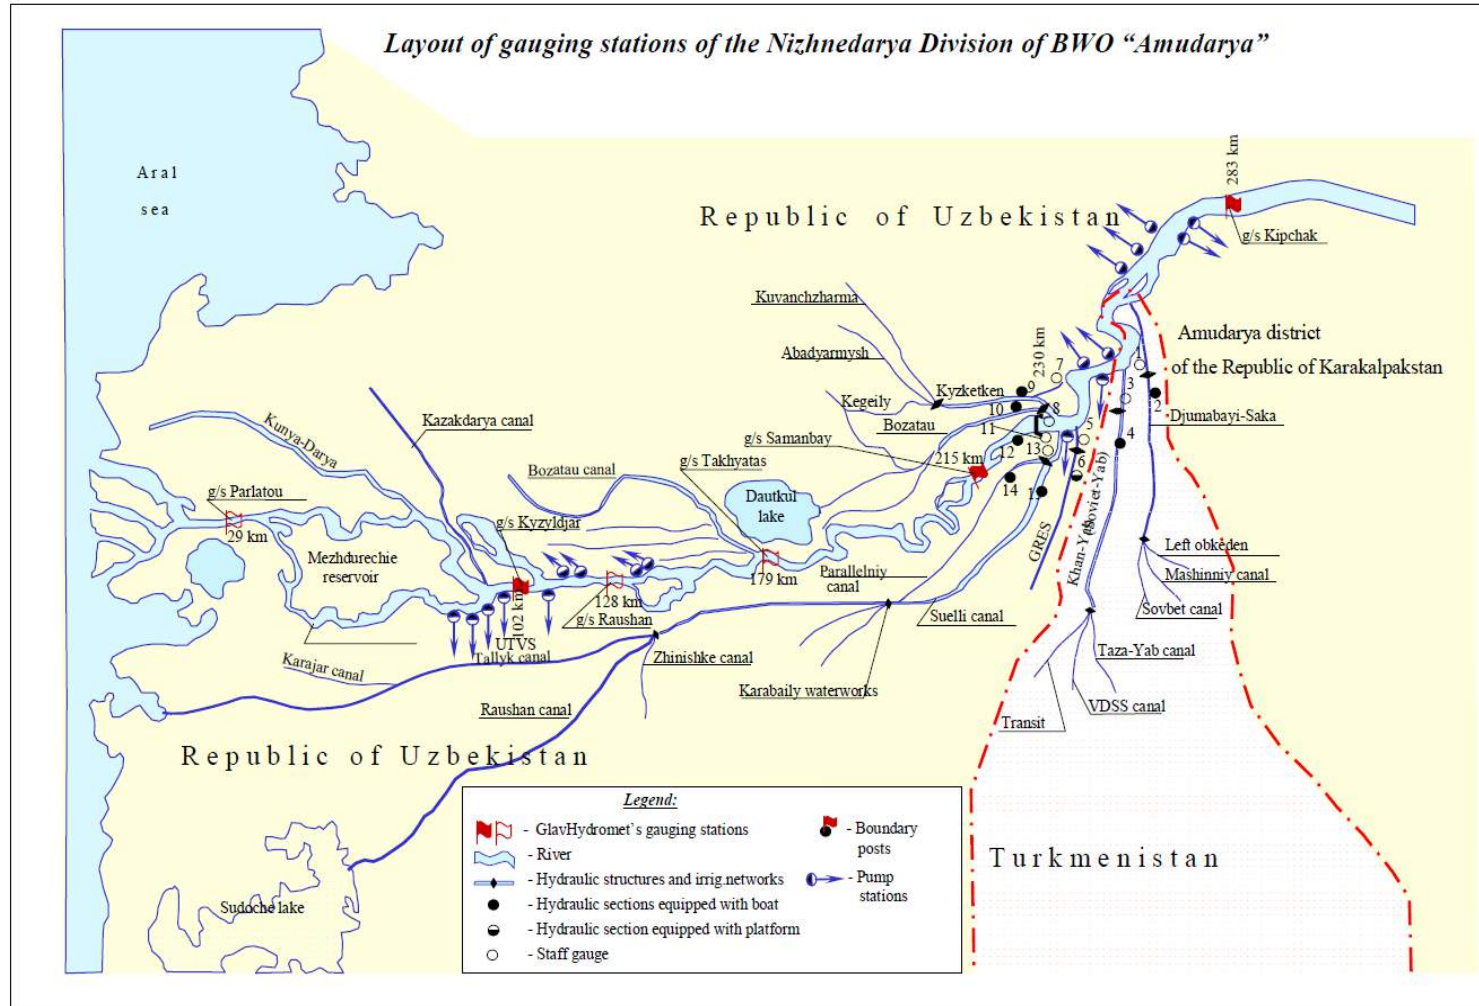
Layout of gauging stations of the Nizhnedarya Division of BWO "Amudarya"

Aral sea

Republic of Uzbekistan

283 km

g/s Kipchak

Amudarya district of the Republic of Karakalpakstan

Kuvanchzharma

Abadyarmysh

230 km

Kyzketken

Kegeily

Bozatau

7

9

10

8

11

12

13

14

15

1

2

3

4

5

6

Djumabayi-Saka

Kazakdarya canal

Kunya-Darya

g/s Samanbay

215 km

g/s Takhyatas

Bozatau canal

Dautkul lake

g/s Parlatou

29 km

g/s Kyzyldjar

Mezhdurechie reservoir

102 km

128 km

g/s Raushan

179 km

Parallelniy canal

Suelli canal

GRES

Khan-Yab

(Soviet-Yab)

Left obkeden

Mashinniy canal

Sovbet canal

UTVS

Tallyk canal

Karajar canal

Zhinishke canal

Karabaily waterworks

Taza-Yab canal

VDSS canal

Transit

Raushan canal

Republic of Uzbekistan

Legend:

- GlavHydromet's gauging stations

- River

- Hydraulic structures and irrig.networks

- Hydraulic sections equipped with boat

- Hydraulic section equipped with platform

- Staff gauge

- Boundary posts

- Pump stations

Turkmenistan

Sudoche lake